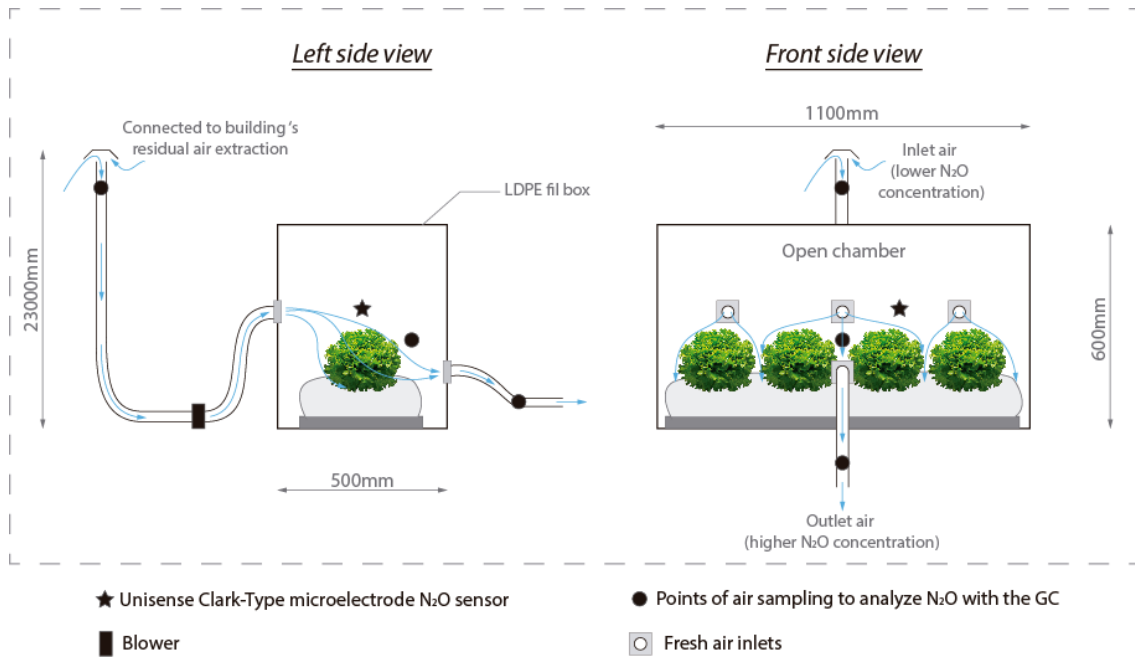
Left side view

Connected to building's residual air extraction

LDPE fil box

23000mm

500mm

Front side view

1100mm

Inlet air (lower $N_2O$ concentration)

Open chamber

600mm

Outlet air (higher $N_2O$ concentration)

★ Unisense Clark-Type microelectrode $N_2O$ sensor

● Points of air sampling to analyze $N_2O$ with the GC

Blower

Fresh air inlets